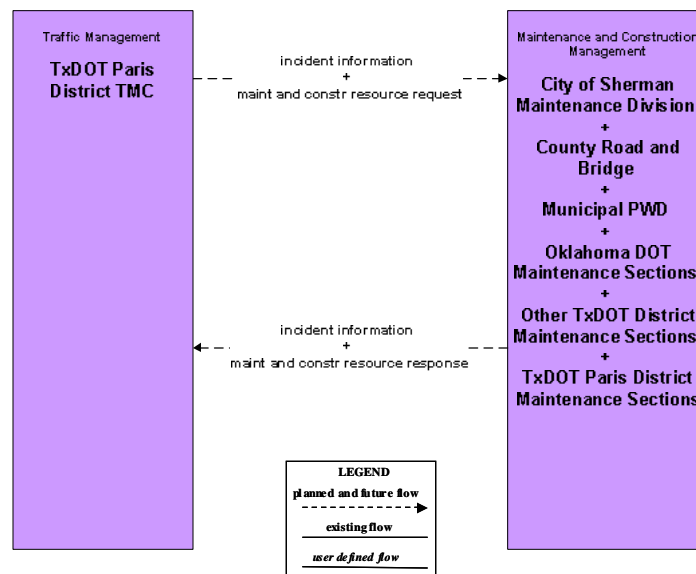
Traffic Management

TxDOT Paris District TMC

incident information
+
maint and constr resource request

Maintenance and Construction Management

City of Sherman Maintenance Division
+
County Road and Bridge
+
Municipal PWD
+
Oklahoma DOT Maintenance Sections
+
Other TxDOT District Maintenance Sections
+
TxDOT Paris District Maintenance Sections

incident information
+
maint and constr resource response

LEGEND
planned and future flow
existing flow
user defined flow